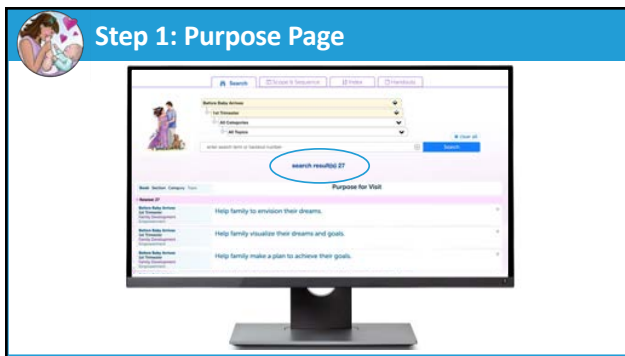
Step 1: Purpose Page

Search | Scope & Sequence | Index | Handouts

Before Baby Arrives
1st Trimester
All Categories
All Topics

enter search term or handout number

Search

Clear all

search result(s) 27

Book Section Category Topic

Purpose for Visit

Results 27

Before Baby Arrives
1st Trimester
Family Development
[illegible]

Help family to envision their dreams.

Before Baby Arrives
1st Trimester
Family Development
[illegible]

Help family visualize their dreams and goals.

Before Baby Arrives
1st Trimester
Family Development
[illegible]

Help family make a plan to achieve their goals.